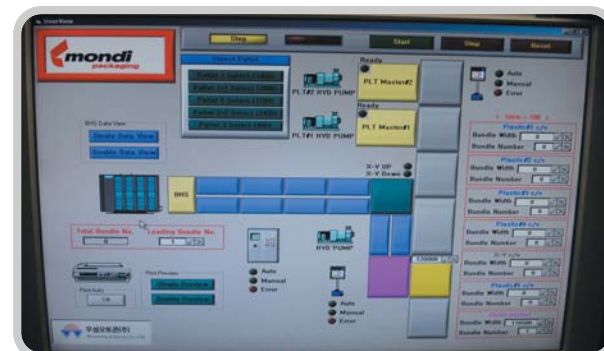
UserView

mondi packaging

Step

Start

Stop

Reset

Select Status

Pallet 1 Select (1~6th)

Pallet 1st Select (7th)

Pallet 2 Select (1~6th)

Pallet 2nd Select (7th)

Pallet 3 Select (1~6th)

PLT#2 HYD PUMP

Ready

PLT Master#2

Ready

PLT Master#1

PLT#1 HYD PUMP

Auto

Manual

Error

BHS Data View

Single Data View

Double Data View

BHS

X-Y UP

X-Y Down

Total Bundle No.

0

Loading Bundle No.

1

HYD PUMP

Auto

Manual

Error

Auto

Manual

Error

Plot Auto

OK

Plot Preview

Single Preview

Double Preview

Plastic#1 c/v

Bundle Width

0

Bundle Number

0

Plastic#2 c/v

Bundle Width

0

Bundle Number

0

Plastic#3 c/v

Bundle Width

0

Bundle Number

0

Plastic#4 c/v

Bundle Width

0

Bundle Number

0

X-Y c/v

Bundle Width

0

Bundle Number

0

Plastic#5 c/v

Bundle Width

0

Bundle Number

0

Bundle Width

Bundle Number

0

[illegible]